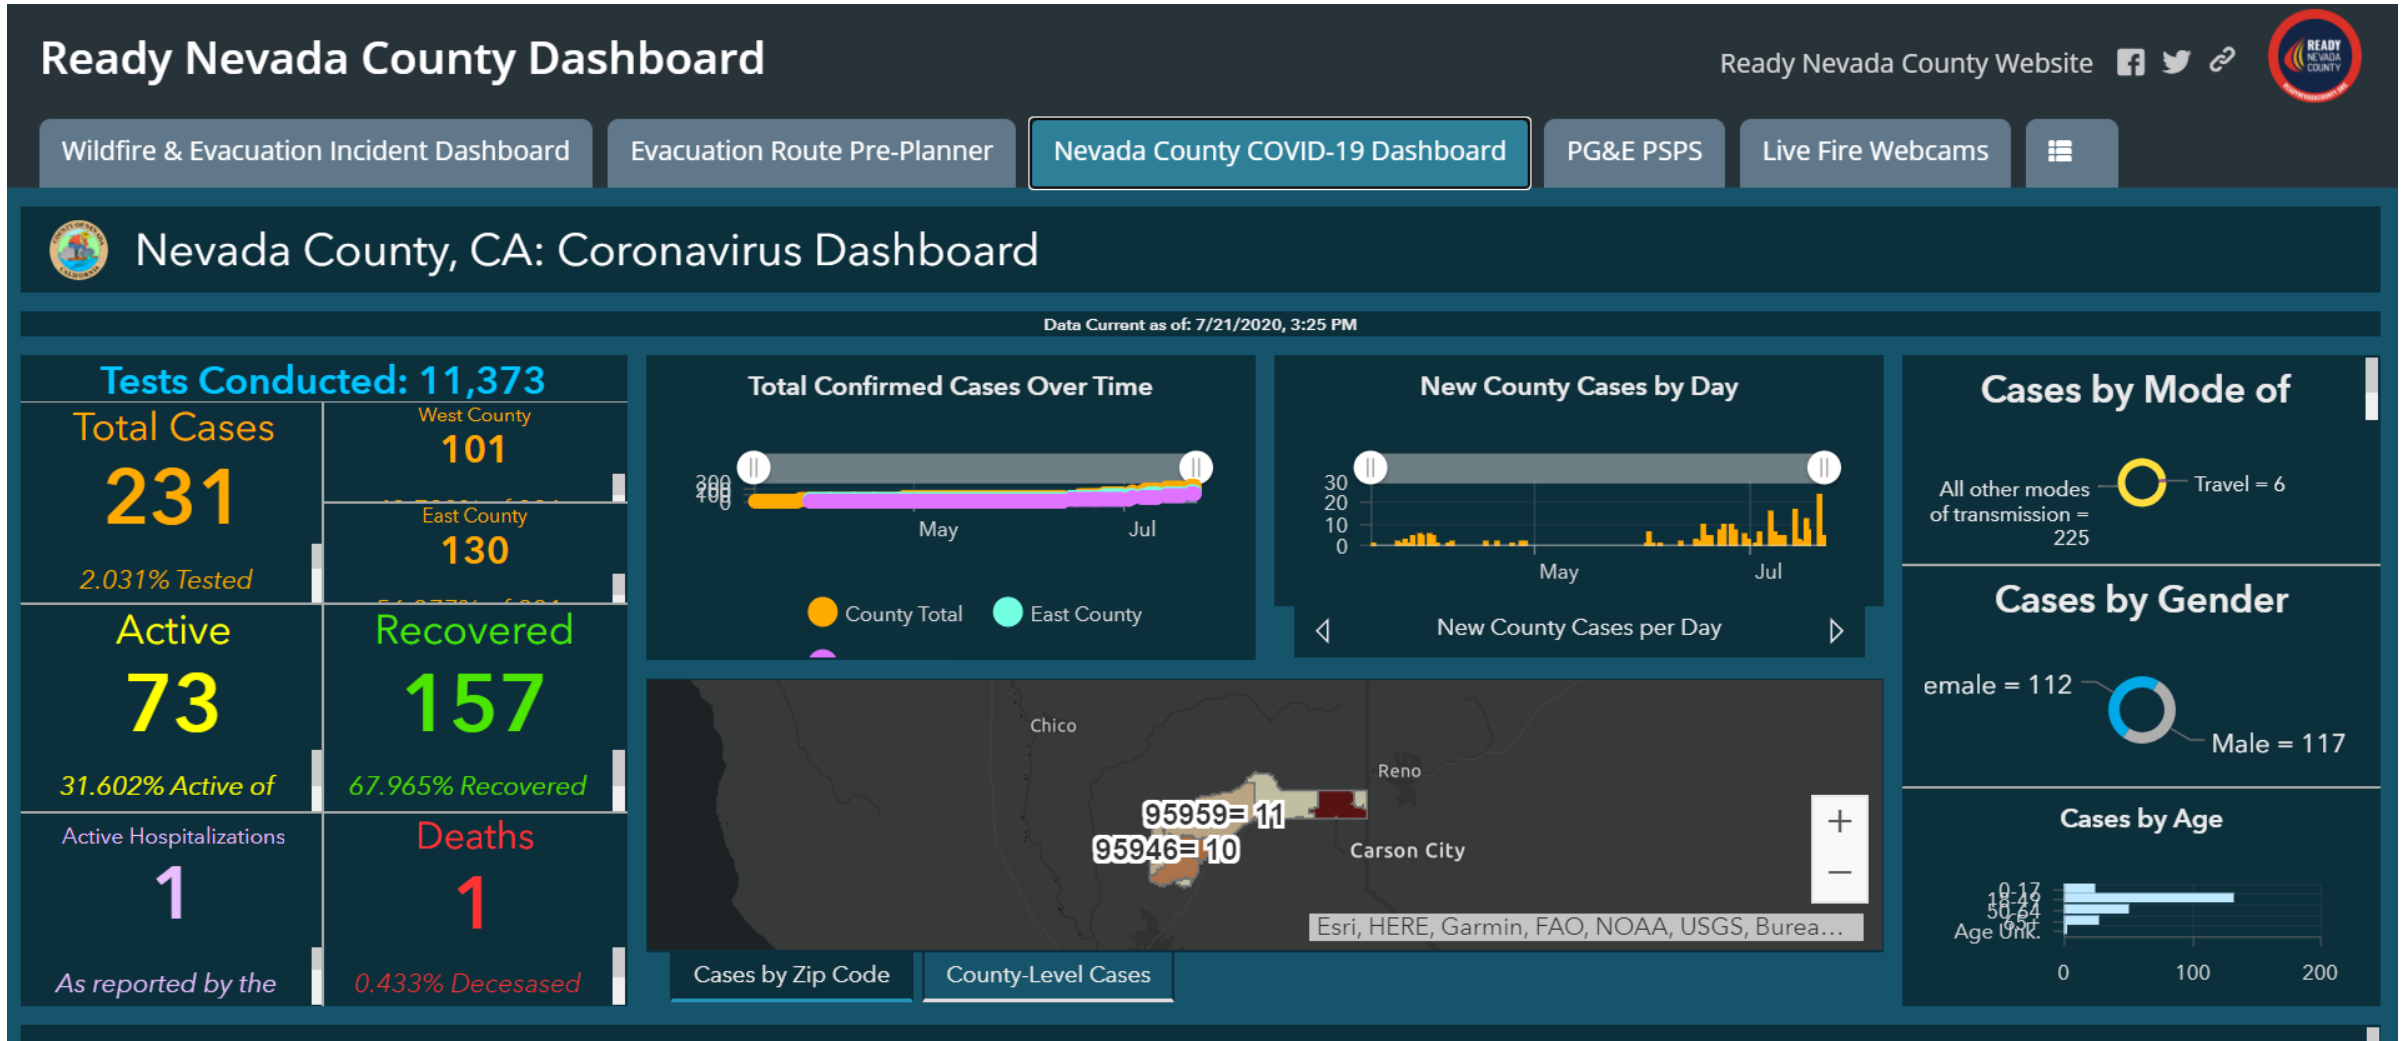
Ready Nevada County Dashboard

Ready Nevada County Website

READY NEVADA COUNTY

Wildfire & Evacuation Incident Dashboard | Evacuation Route Pre-Planner | Nevada County COVID-19 Dashboard | PG&E PSPS | Live Fire Webcams

Nevada County, CA: Coronavirus Dashboard

Data Current as of: 7/21/2020, 3:25 PM

Tests Conducted: 11,373

Total Cases
231
2.031% Tested

West County
101

East County
130

Active
73
31.602% Active of

Recovered
157
67.965% Recovered

Active Hospitalizations
1
As reported by the

Deaths
1
0.433% Decesased

Total Confirmed Cases Over Time
200
100
0
May
Jul
County Total
East County

New County Cases by Day
30
20
10
0
May
Jul
New County Cases per Day

Chico
Reno
Carson City
95959= 11
95946= 10
+
−
Esri, HERE, Garmin, FAO, NOAA, USGS, Burea...

Cases by Zip Code
County-Level Cases

Cases by Mode of

All other modes of transmission = 225
Travel = 6

Cases by Gender
emale = 112
Male = 117

Cases by Age
0-17
18-49
50-64
65+
Age Unk.
0
100
200